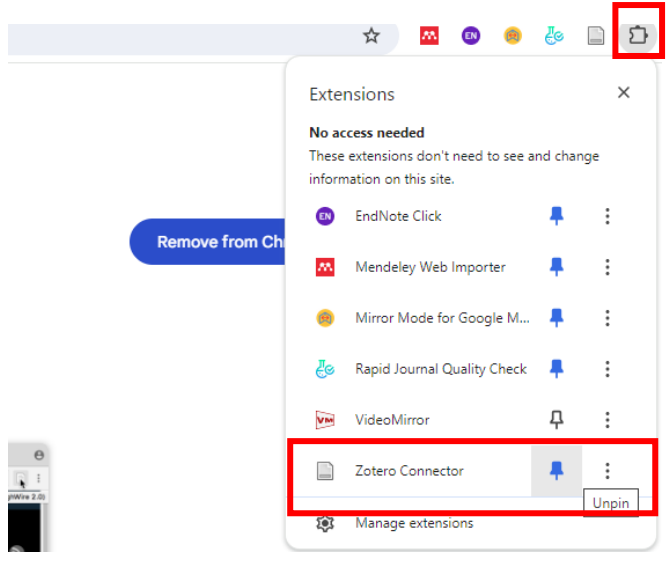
EN

Remove from Chr

Extensions

No access needed
These extensions don't need to see and change information on this site.

EN EndNote Click

Mendeley Web Importer

Mirror Mode for Google M...

Rapid Journal Quality Check

VM VideoMirror

Zotero Connector

Unpin

Manage extensions